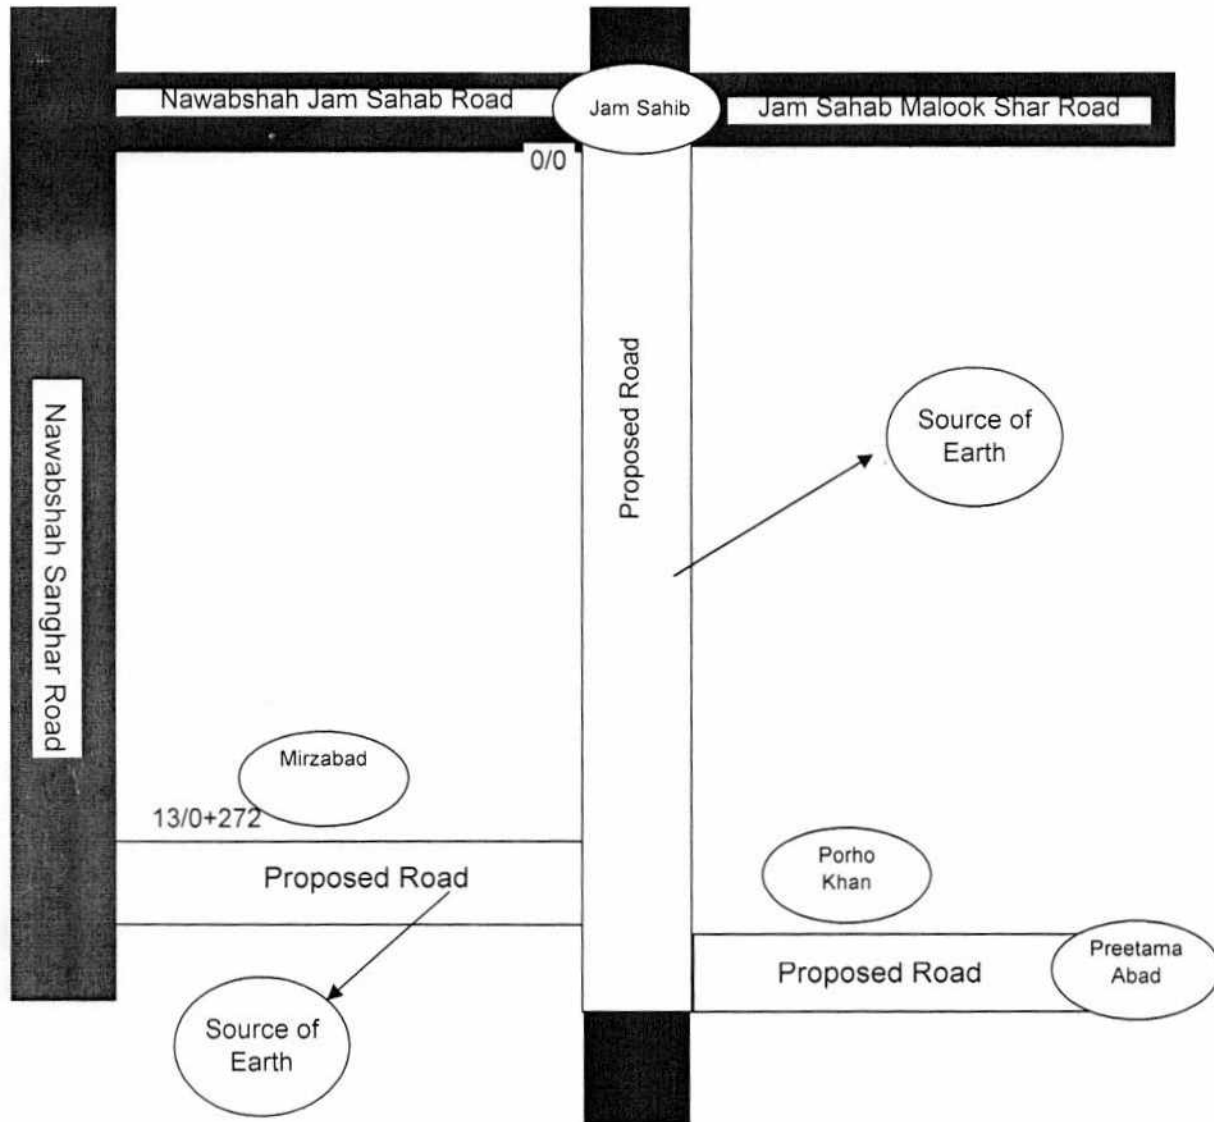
Nawabshah Jam Sahab Road

Jam Sahib

Jam Sahab Malook Shar Road

0/0

Nawabshah Sanghar Road

Proposed Road

Source of Earth

Mirzabad

13/0+272

Proposed Road

Porho Khan

Preetama Abad

Proposed Road

Source of Earth